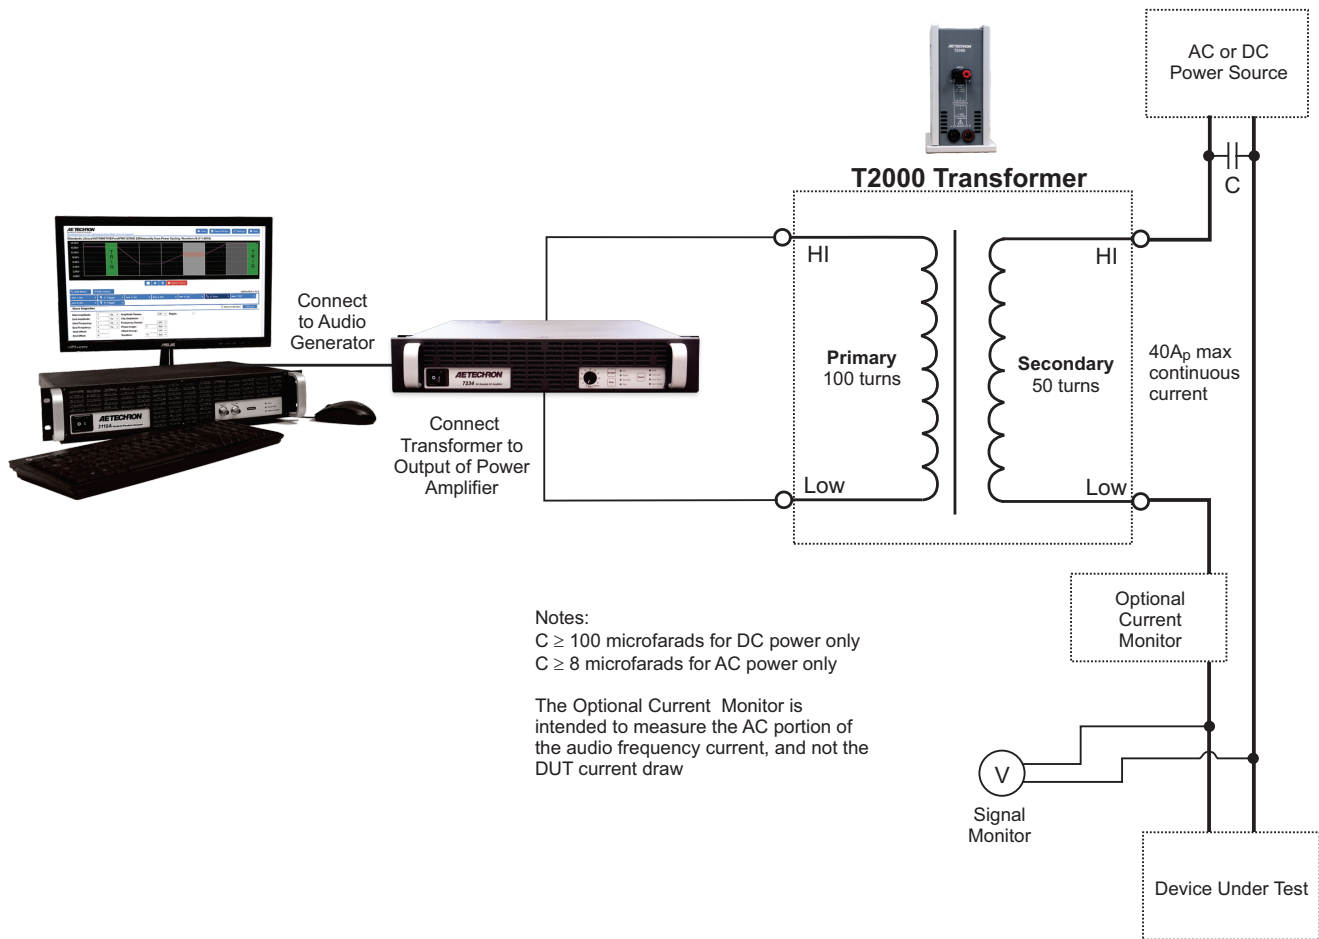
T2000 Transformer

AC or DC Power Source

C

Connect to Audio Generator

Connect Transformer to Output of Power Amplifier

HI

Low

Primary
100 turns

Secondary
50 turns

HI

Low

$40A_p$ max continuous current

AETECHRON

7224

AETECHRON

2110A

Optional Current Monitor

Notes:
C ≥ 100 microfarads for DC power only
C ≥ 8 microfarads for AC power only

The Optional Current Monitor is intended to measure the AC portion of the audio frequency current, and not the DUT current draw

V

Signal Monitor

Device Under Test